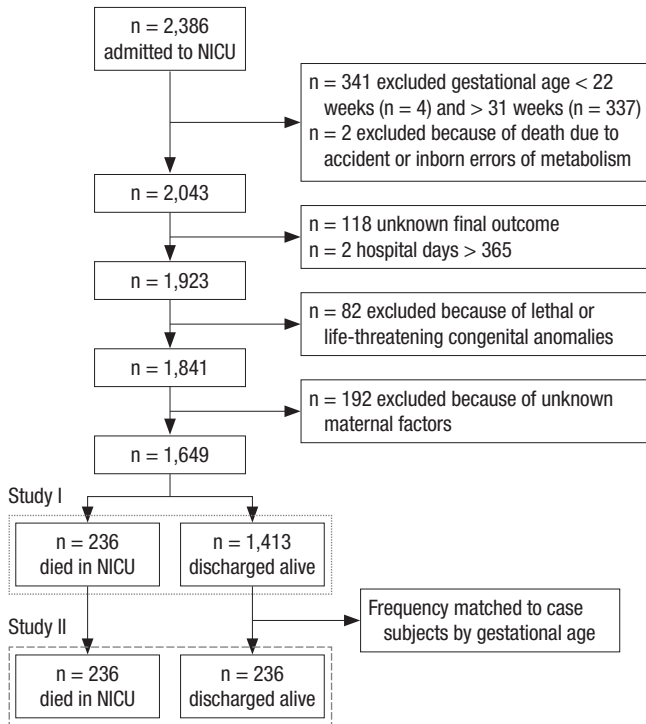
n = 2,386
admitted to NICU

n = 341 excluded gestational age < 22 weeks (n = 4) and > 31 weeks (n = 337)
n = 2 excluded because of death due to accident or inborn errors of metabolism

n = 2,043

n = 118 unknown final outcome
n = 2 hospital days > 365

n = 1,923

n = 82 excluded because of lethal or life-threatening congenital anomalies

n = 1,841

n = 192 excluded because of unknown maternal factors

n = 1,649

Study I

n = 236
died in NICU

n = 1,413
discharged alive

Frequency matched to case subjects by gestational age

Study II

n = 236
died in NICU

n = 236
discharged alive